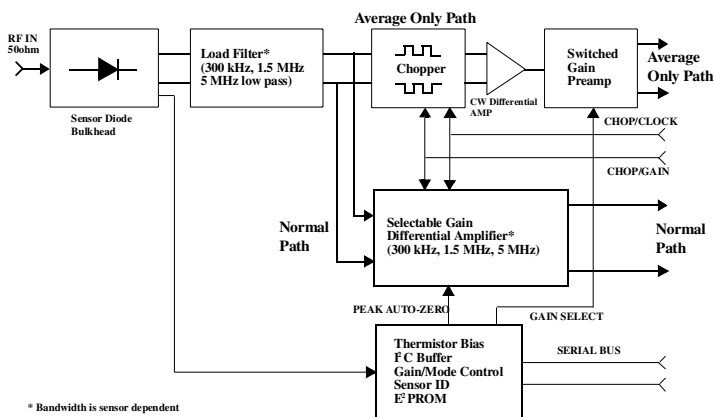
RF IN
50ohm

Sensor Diode
Bulkhead

Load Filter*
(300 kHz, 1.5 MHz
5 MHz low pass)

Average Only Path

Chopper

CW Differential
AMP

Switched
Gain
Preamp

Average
Only Path

CHOP/CLOCK

CHOP/GAIN

Normal
Path

Selectable Gain
Differential Amplifier*
(300 kHz, 1.5 MHz, 5 MHz)

Normal
Path

PEAK AUTO-ZERO

GAIN SELECT

Thermistor Bias
$I^2C$ Buffer
Gain/Mode Control
Sensor ID
$E^2$PROM

SERIAL BUS

* Bandwidth is sensor dependent